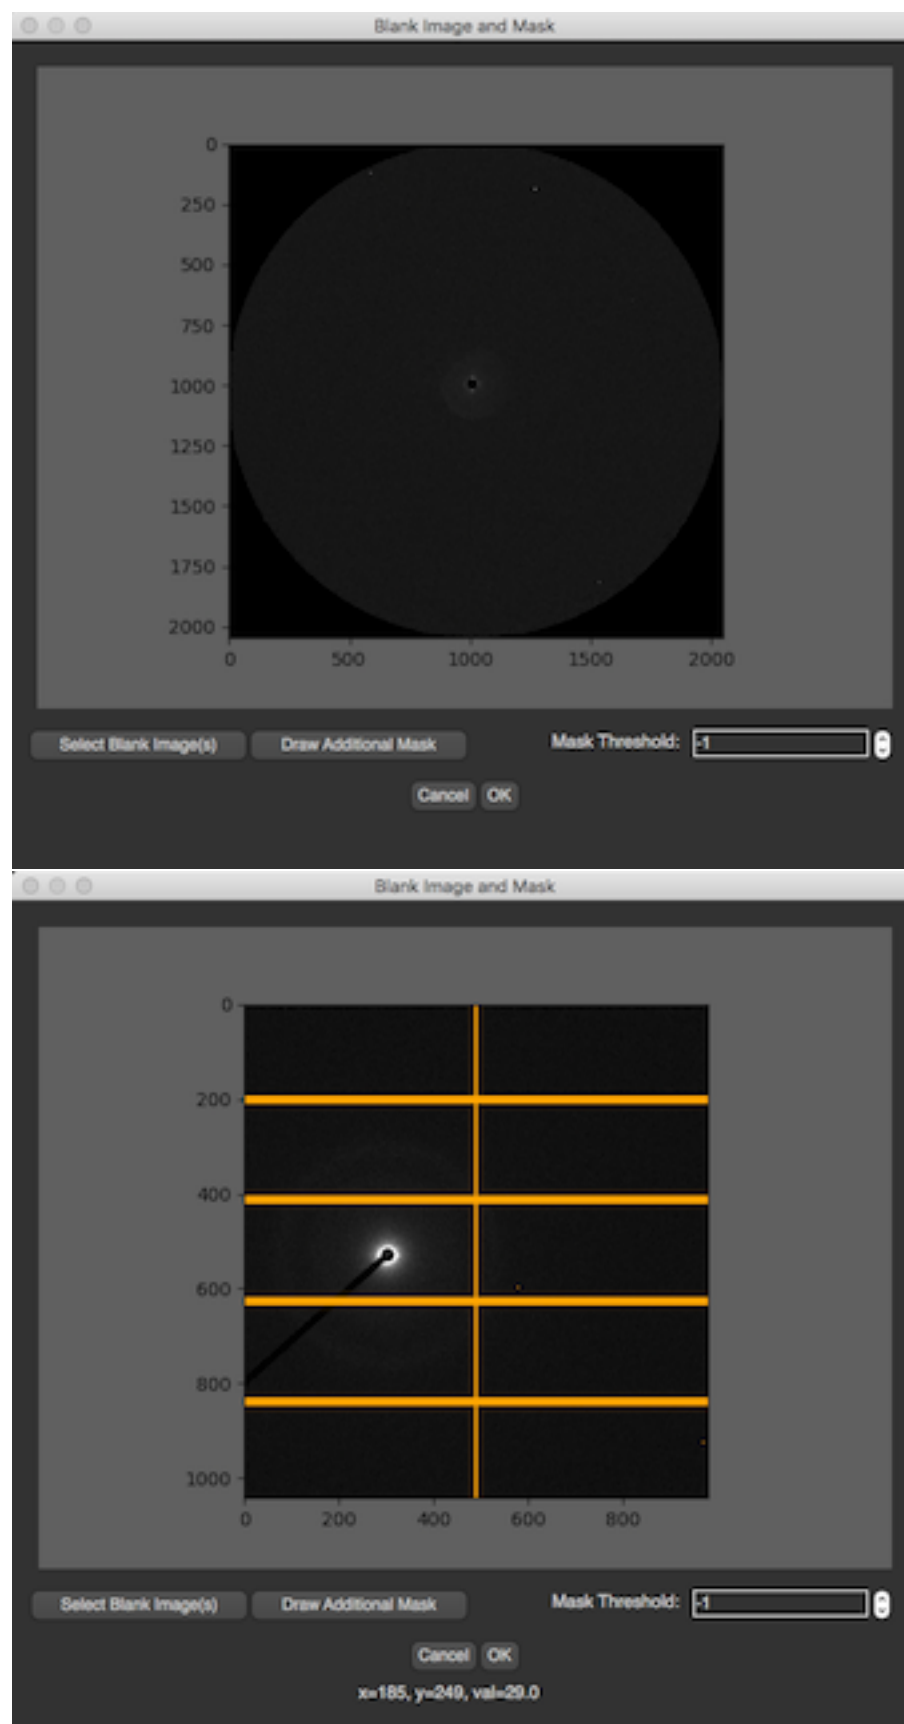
Blank Image and Mask

0
250
500
750
1000
1250
1500
1750
2000

0 500 1000 1500 2000

Select Blank Image(s)
Draw Additional Mask
Mask Threshold: -1
Cancel
OK

Blank Image and Mask

0
200
400
600
800
1000

0 200 400 600 800

Select Blank Image(s)
Draw Additional Mask
Mask Threshold: -1
Cancel
OK
x=185, y=249, val=29.0